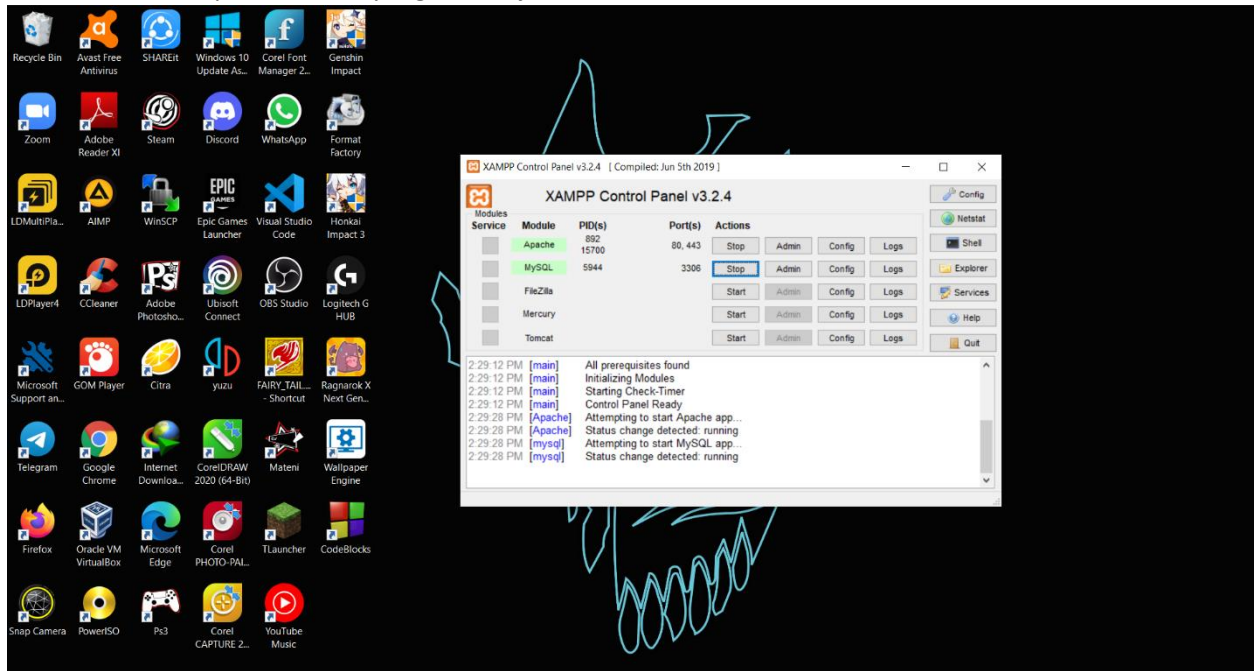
Recycle Bin
Avast Free Antivirus
SHAREit
Windows 10 Update As...
Corel Font Manager 2...
Genshin Impact

Zoom
Adobe Reader XI
Steam
Discord
WhatsApp
Format Factory

LDMultiPla...
AIMP
WinSCP
Epic Games Launcher
Visual Studio Code
Honkai Impact 3

LDPlayer4
CCleaner
Adobe Photosho...
Ubisoft Connect
OBS Studio
Logitech G HUB

Microsoft Support an...
GOM Player
Citra
yuzu
FAIRY_TAIL... - Shortcut
Ragnarok X Next Gen...

Telegram
Google Chrome
Internet Downloa...
CorelDRAW 2020 (64-Bit)
Mateni
Wallpaper Engine

Firefox
Oracle VM VirtualBox
Microsoft Edge
Corel PHOTO-PAI...
TLauncher
CodeBlocks

Snap Camera
PowerISO
Ps3
Corel CAPTURE 2...
YouTube Music

XAMPP Control Panel v3.2.4 [ Compiled: Jun 5th 2019 ]

XAMPP Control Panel v3.2.4

Modules

| Service | Module | PID(s) | Port(s) | Actions | | | |
|---|---|---|---|---|---|---|---|
| | Apache | 892 15700 | 80, 443 | Stop | Admin | Config | Logs |
| | MySQL | 5944 | 3306 | Stop | Admin | Config | Logs |
| | FileZilla | | | Start | Admin | Config | Logs |
| | Mercury | | | Start | Admin | Config | Logs |
| | Tomcat | | | Start | Admin | Config | Logs |

Config
Netstat
Shell
Explorer
Services
Help
Quit

2:29:12 PM [main] All prerequisites found
2:29:12 PM [main] Initializing Modules
2:29:12 PM [main] Starting Check-Timer
2:29:12 PM [main] Control Panel Ready
2:29:28 PM [Apache] Attempting to start Apache app...
2:29:28 PM [Apache] Status change detected: running
2:29:28 PM [mysql] Attempting to start MySQL app...
2:29:28 PM [mysql] Status change detected: running